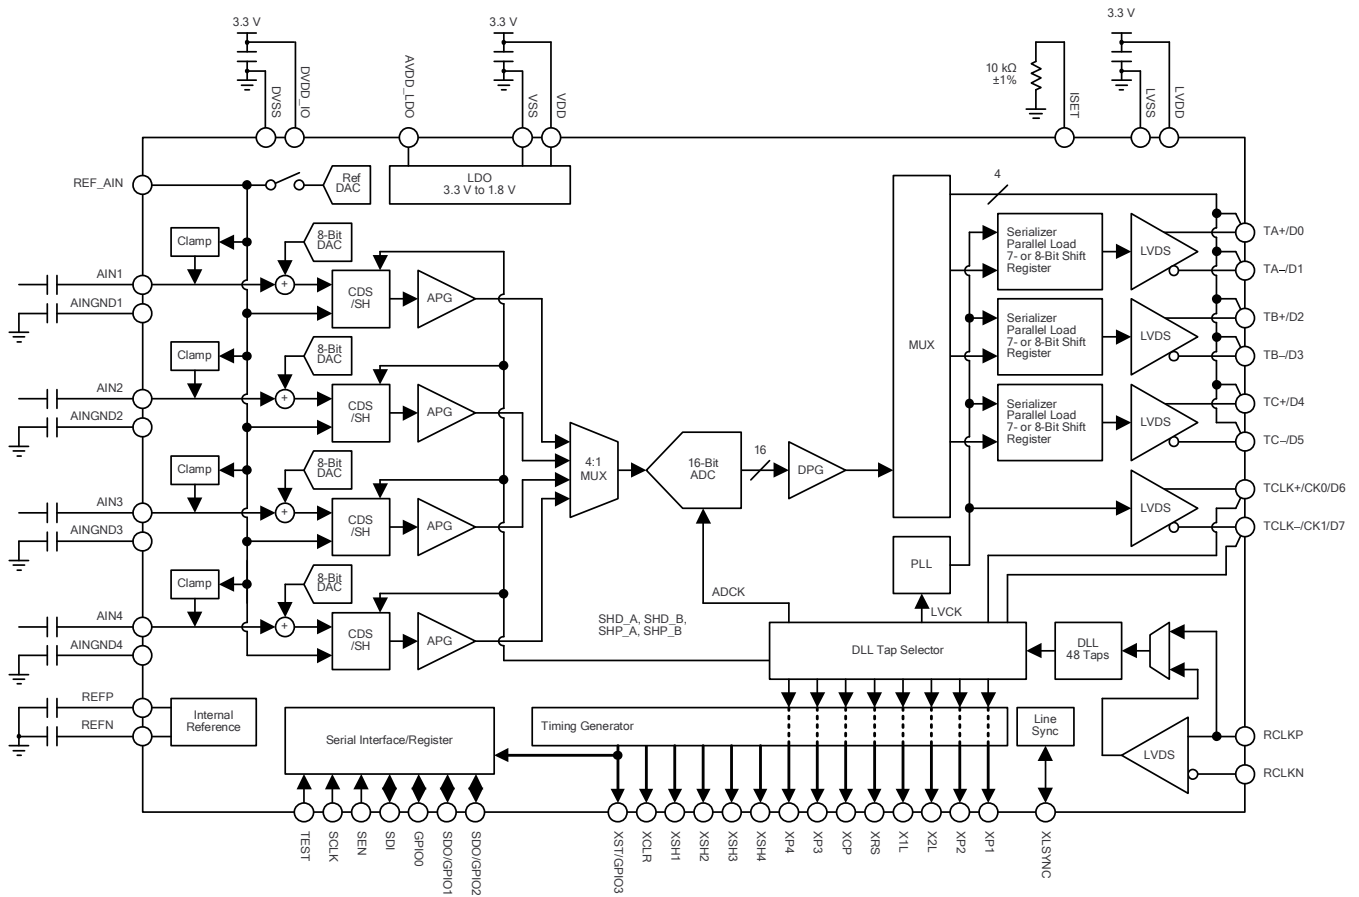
3.3 V
DVSS
DVDD_IO
AVDD_LDO
3.3 V
VSS
VDD
10 kΩ ±1%
ISET
3.3 V
LVSS
LVDD

REF_AIN
Ref DAC
LDO 3.3 V to 1.8 V
4
MUX
Serializer Parallel Load 7- or 8-Bit Shift Register
LVDS
TA+/D0
TA–/D1
Serializer Parallel Load 7- or 8-Bit Shift Register
LVDS
TB+/D2
TB–/D3
Serializer Parallel Load 7- or 8-Bit Shift Register
LVDS
TC+/D4
TC–/D5
LVDS
TCLK+/CK0/D6
TCLK–/CK1/D7

Clamp
8-Bit DAC
AIN1
AINGND1
CDS /SH
APG
Clamp
8-Bit DAC
AIN2
AINGND2
CDS /SH
APG
Clamp
8-Bit DAC
AIN3
AINGND3
CDS /SH
APG
Clamp
8-Bit DAC
AIN4
AINGND4
CDS /SH
APG

4:1 MUX
16-Bit ADC
16
DPG
PLL
ADCK
LVCK
SHD_A, SHD_B, SHP_A, SHP_B
DLL Tap Selector
DLL 48 Taps

REFP
REFN
Internal Reference
Serial Interface/Register
Timing Generator
Line Sync
LVDS
RCLKP
RCLKN

TEST
SCLK
SEN
SDI
GPIO0
SDO/GPIO1
SDO/GPIO2
XST/GPIO3
XCLR
XSH1
XSH2
XSH3
XSH4
XP4
XP3
XCP
XRS
X1L
X2L
XP2
XP1
XLSYNC